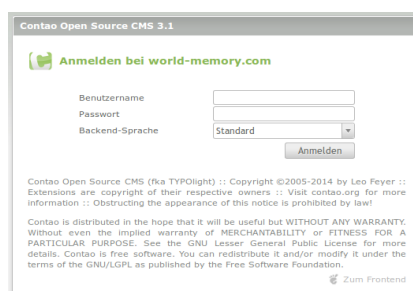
Contao Open Source CMS 3.1

Anmelden bei world-memory.com

Benutzername
Passwort
Backend-Sprache
Standard
Anmelden

Contao Open Source CMS (fka TYPOlight) :: Copyright ©2005-2014 by Leo Feyer :: Extensions are copyright of their respective owners :: Visit contao.org for more information :: Obstructing the appearance of this notice is prohibited by law!

Contao is distributed in the hope that it will be useful but WITHOUT ANY WARRANTY. Without even the implied warranty of MERCHANTABILITY or FITNESS FOR A PARTICULAR PURPOSE. See the GNU Lesser General Public License for more details. Contao is free software. You can redistribute it and/or modify it under the terms of the GNU/LGPL as published by the Free Software Foundation.

Zum Frontend